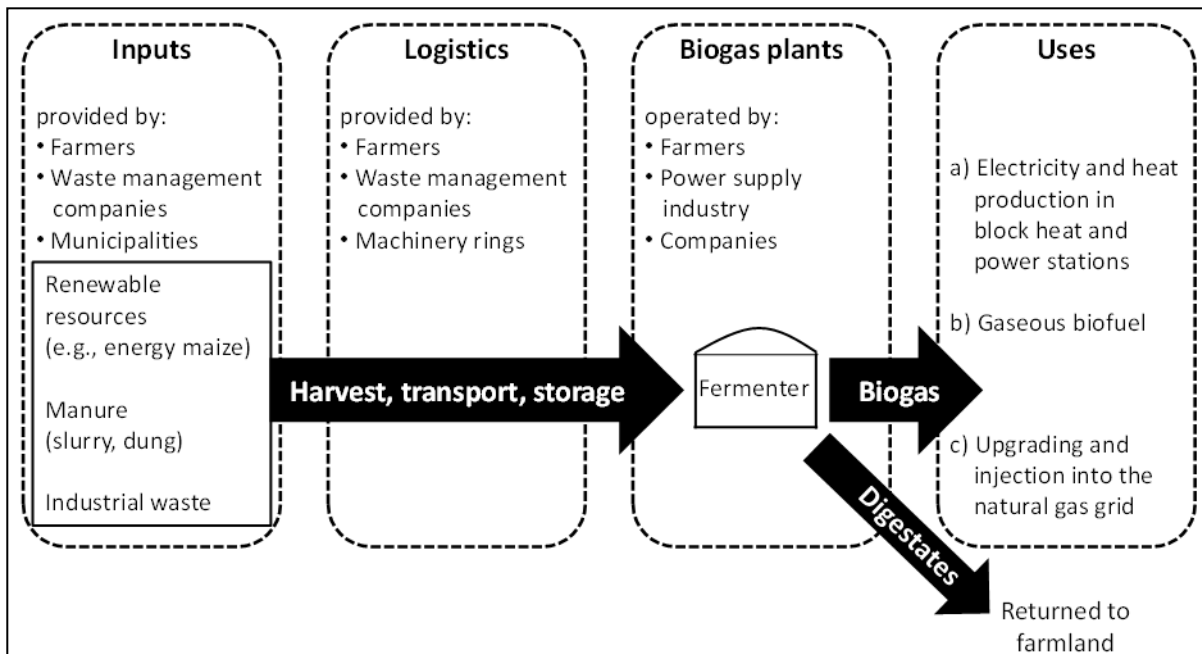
Inputs

provided by:
• Farmers
• Waste management companies
• Municipalities

Renewable resources (e.g., energy maize)

Manure (slurry, dung)

Industrial waste

Logistics

provided by:
• Farmers
• Waste management companies
• Machinery rings

Harvest, transport, storage

Biogas plants

operated by:
• Farmers
• Power supply industry
• Companies

Fermenter

Biogas

Digestates

Uses

a) Electricity and heat production in block heat and power stations

b) Gaseous biofuel

c) Upgrading and injection into the natural gas grid

Returned to farmland